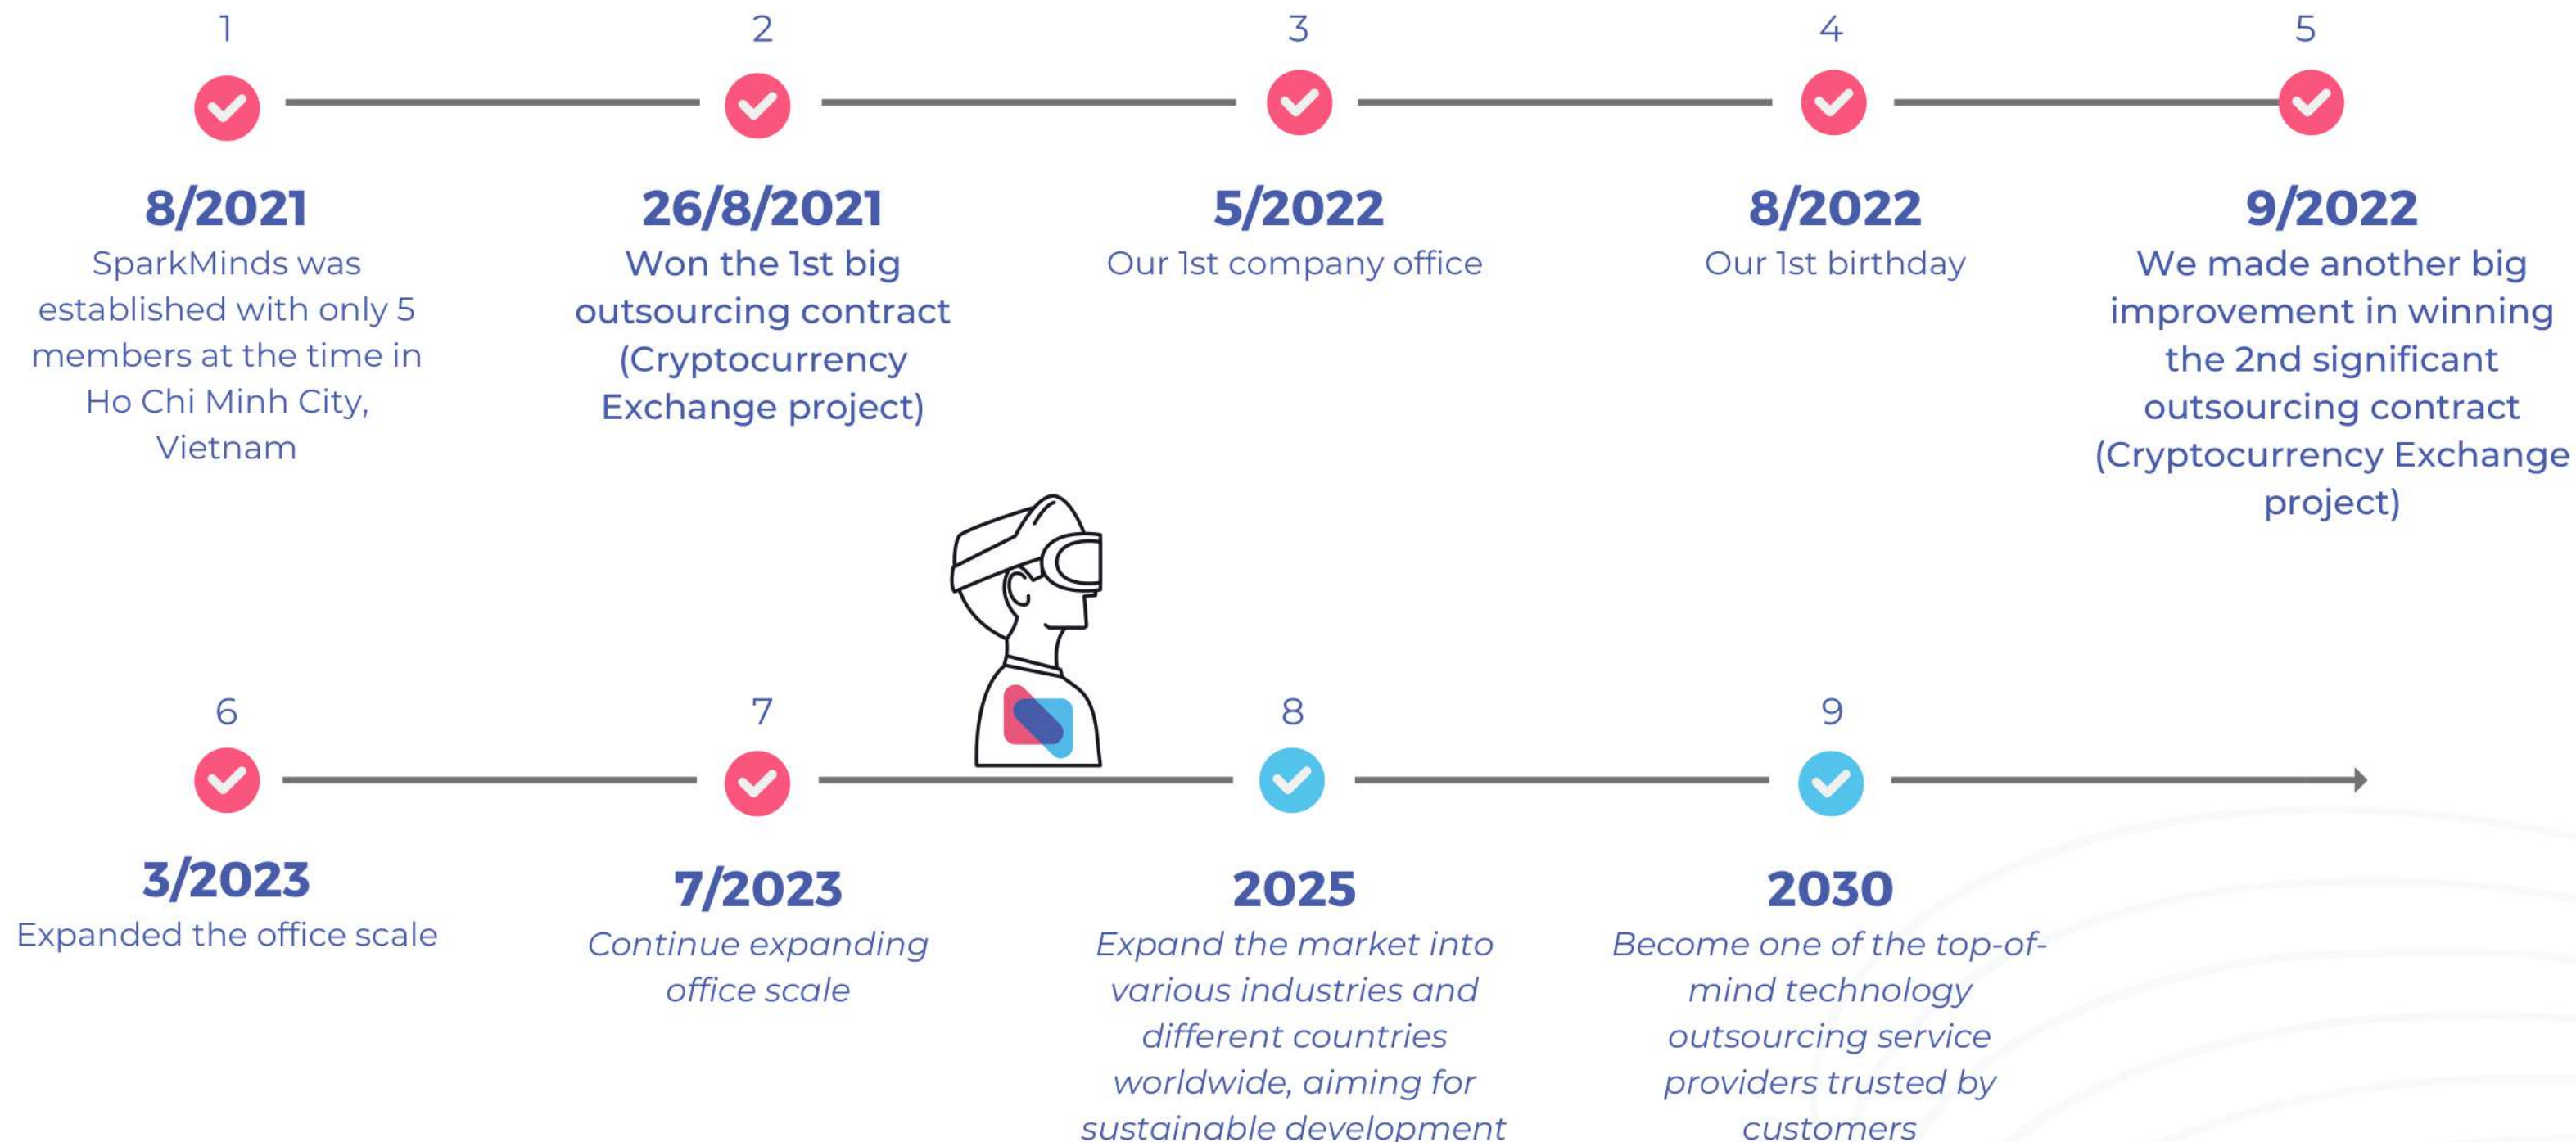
1

8/2021

SparkMinds was established with only 5 members at the time in Ho Chi Minh City, Vietnam

2

26/8/2021

Won the 1st big outsourcing contract (Cryptocurrency Exchange project)

3

5/2022

Our 1st company office

4

8/2022

Our 1st birthday

5

9/2022

We made another big improvement in winning the 2nd significant outsourcing contract (Cryptocurrency Exchange project)

6

3/2023

Expanded the office scale

7

7/2023

Continue expanding office scale

8

2025

Expand the market into various industries and different countries worldwide, aiming for sustainable development

9

2030

Become one of the top-of-mind technology outsourcing service providers trusted by customers